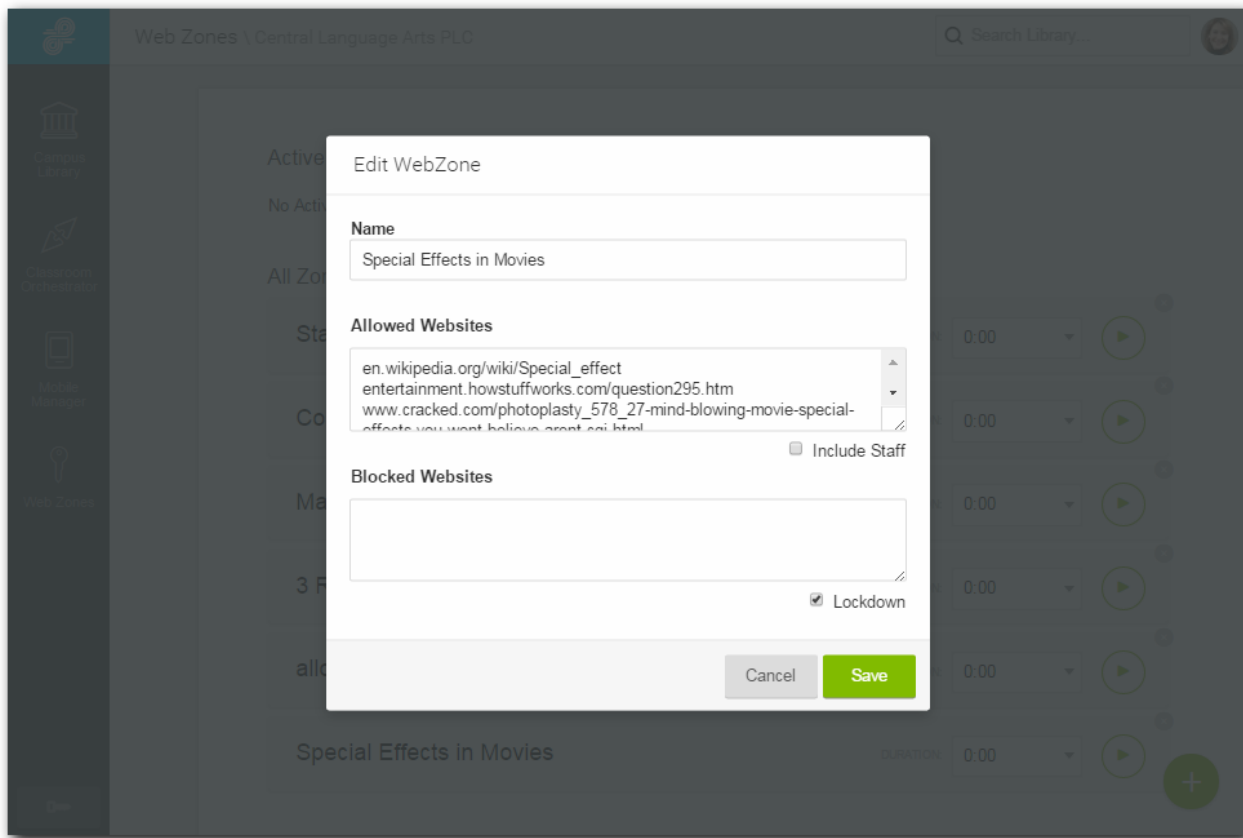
Web Zones \ Central Language Arts PLC

Search Library...

Campus Library

Classroom Orchestrator

Mobile Manager

Web Zones

Active

No Acti

All Zo

Sta

Co

Ma

3 R

allo

Special Effects in Movies

DURATION 0:00

0:00

0:00

0:00

0:00

0:00

Edit WebZone

Name

Special Effects in Movies

Allowed Websites

en.wikipedia.org/wiki/Special_effect
entertainment.howstuffworks.com/question295.htm
www.cracked.com/photoplasty_578_27-mind-blowing-movie-special-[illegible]

Include Staff

Blocked Websites

Lockdown

Cancel

Save